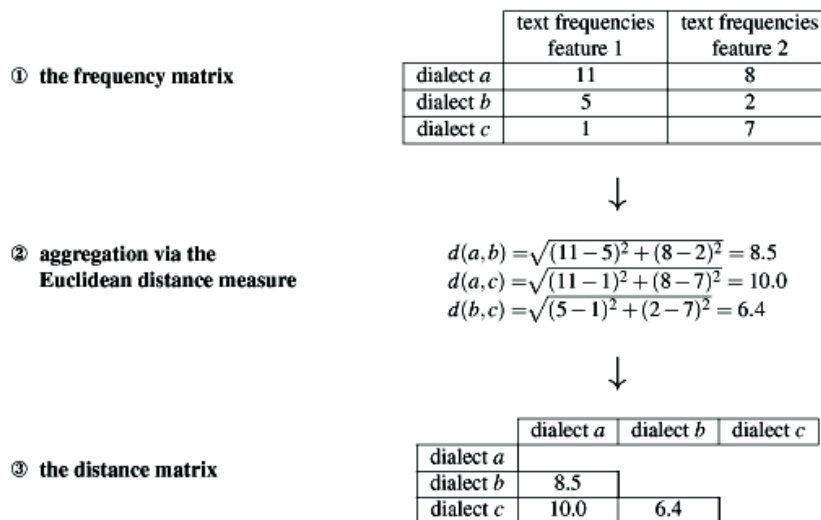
① the frequency matrix

| | text frequencies feature 1 | text frequencies feature 2 |
|---|---|---|
| dialect $a$ | 11 | 8 |
| dialect $b$ | 5 | 2 |
| dialect $c$ | 1 | 7 |

↓

② aggregation via the Euclidean distance measure

$d(a,b) = \sqrt{(11-5)^2 + (8-2)^2} = 8.5$
$d(a,c) = \sqrt{(11-1)^2 + (8-7)^2} = 10.0$
$d(b,c) = \sqrt{(5-1)^2 + (2-7)^2} = 6.4$

↓

③ the distance matrix

| | dialect $a$ | dialect $b$ | dialect $c$ |
|---|---|---|---|
| dialect $a$ | | | |
| dialect $b$ | 8.5 | | |
| dialect $c$ | 10.0 | 6.4 | |